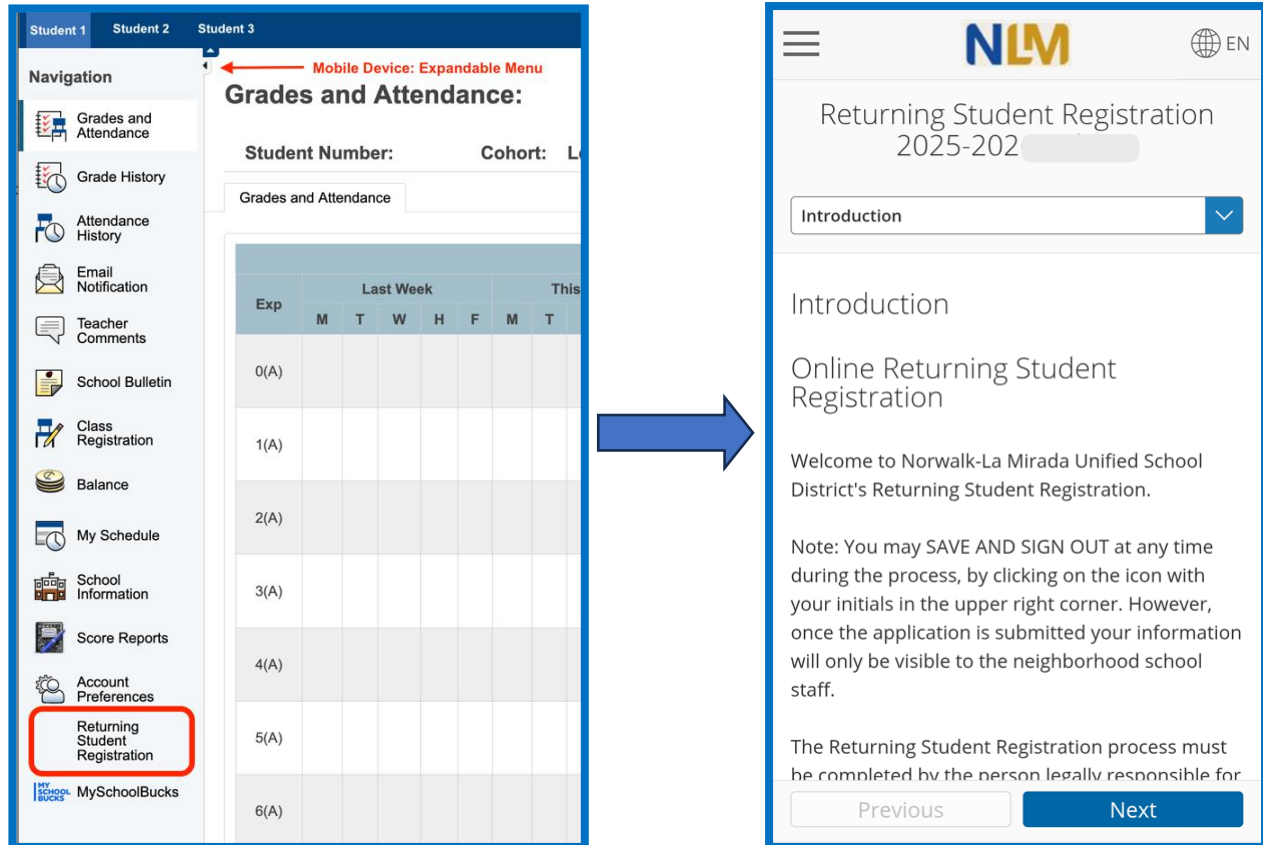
Student 1 Student 2 Student 3

Navigation

Mobile Device: Expandable Menu

Grades and Attendance:

Grades and Attendance

Grade History

Attendance History

Email Notification

Teacher Comments

School Bulletin

Class Registration

Balance

My Schedule

School Information

Score Reports

Account Preferences

Returning Student Registration

MY SCHOOL BUCKS MySchoolBucks

Student Number: Cohort: L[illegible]

Grades and Attendance

| Exp | Last Week | | | | | This | |
|---|---|---|---|---|---|---|---|
| | M | T | W | H | F | M | T |
| 0(A) | | | | | | | |
| 1(A) | | | | | | | |
| 2(A) | | | | | | | |
| 3(A) | | | | | | | |
| 4(A) | | | | | | | |
| 5(A) | | | | | | | |
| 6(A) | | | | | | | |

NLM

EN

Returning Student Registration 2025-202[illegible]

Introduction

Introduction

Online Returning Student Registration

Welcome to Norwalk-La Mirada Unified School District's Returning Student Registration.

Note: You may SAVE AND SIGN OUT at any time during the process, by clicking on the icon with your initials in the upper right corner. However, once the application is submitted your information will only be visible to the neighborhood school staff.

The Returning Student Registration process must be completed by the person legally responsible for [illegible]

Previous

Next